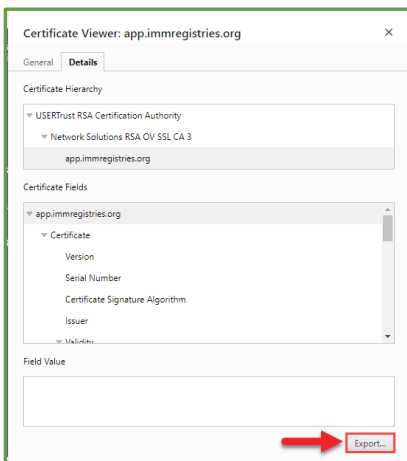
Certificate Viewer: app.immregistries.org

×

General Details

Certificate Hierarchy

USERTrust RSA Certification Authority

Network Solutions RSA OV SSL CA 3

app.immregistries.org

Certificate Fields

app.immregistries.org

Certificate

Version

Serial Number

Certificate Signature Algorithm

Issuer

Validity

Field Value

Export...